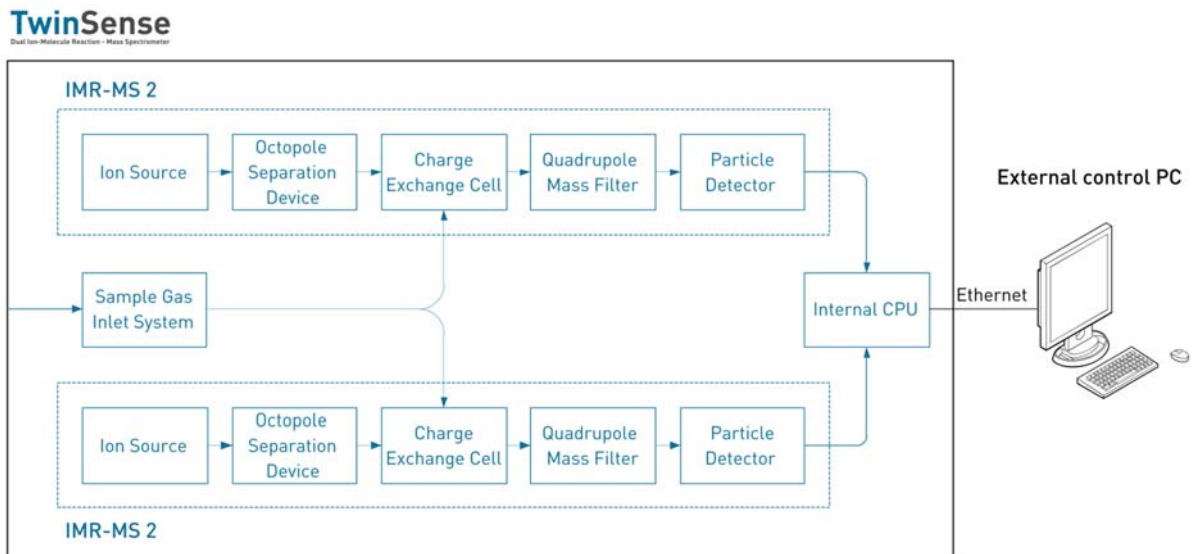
TwinSense
Dual Ion-Molecule Reaction - Mass Spectrometer

IMR-MS 2

Ion Source
Octopole Separation Device
Charge Exchange Cell
Quadrupole Mass Filter
Particle Detector

External control PC

Sample Gas Inlet System

Internal CPU

Ethernet

Ion Source
Octopole Separation Device
Charge Exchange Cell
Quadrupole Mass Filter
Particle Detector

IMR-MS 2